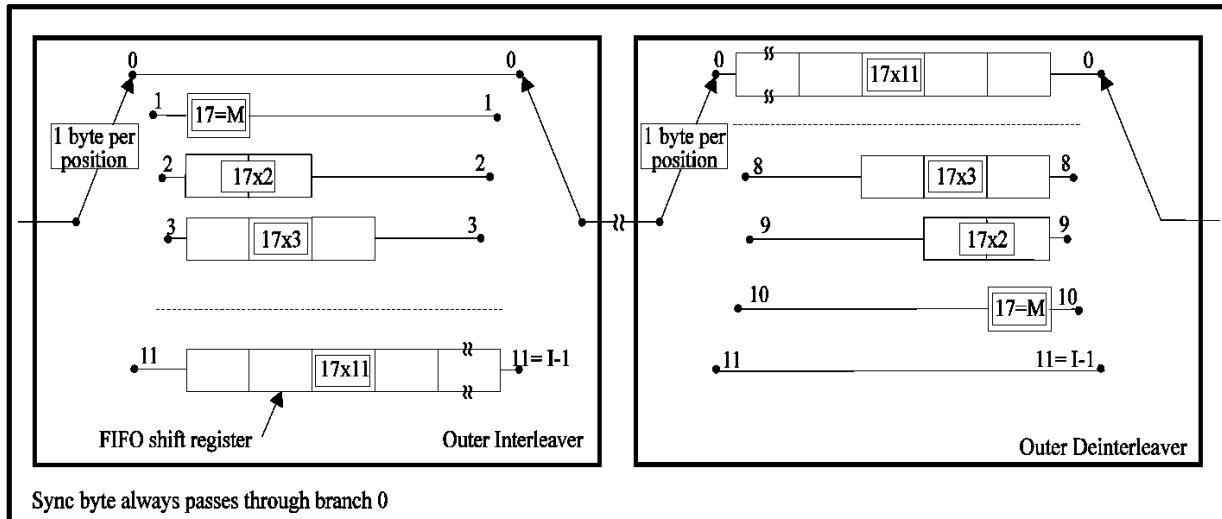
0
0
1 byte per position
1
17=M
1
2
17x2
2
3
17x3
3
11
17x11
11= I-1
FIFO shift register
Outer Interleaver

0
17x11
0
1 byte per position
8
17x3
8
9
17x2
9
10
17=M
10
11
11= I-1
Outer Deinterleaver

Sync byte always passes through branch 0